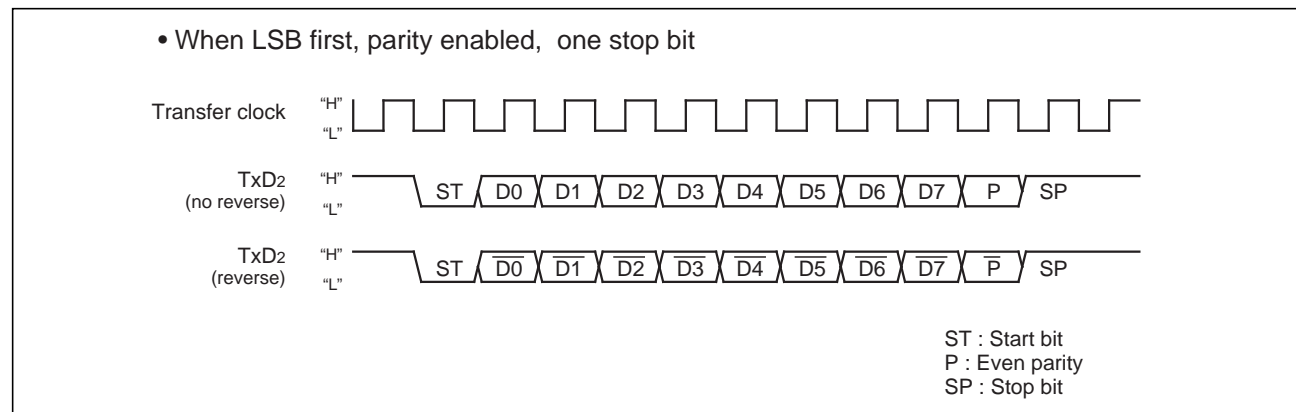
• When LSB first, parity enabled, one stop bit

Transfer clock "H" "L"

TxD2 (no reverse) "H" "L" ST D0 D1 D2 D3 D4 D5 D6 D7 P SP

TxD2 (reverse) "H" "L" ST $\overline{D0}$ $\overline{D1}$ $\overline{D2}$ $\overline{D3}$ $\overline{D4}$ $\overline{D5}$ $\overline{D6}$ $\overline{D7}$ $\overline{P}$ SP

ST : Start bit
P : Even parity
SP : Stop bit